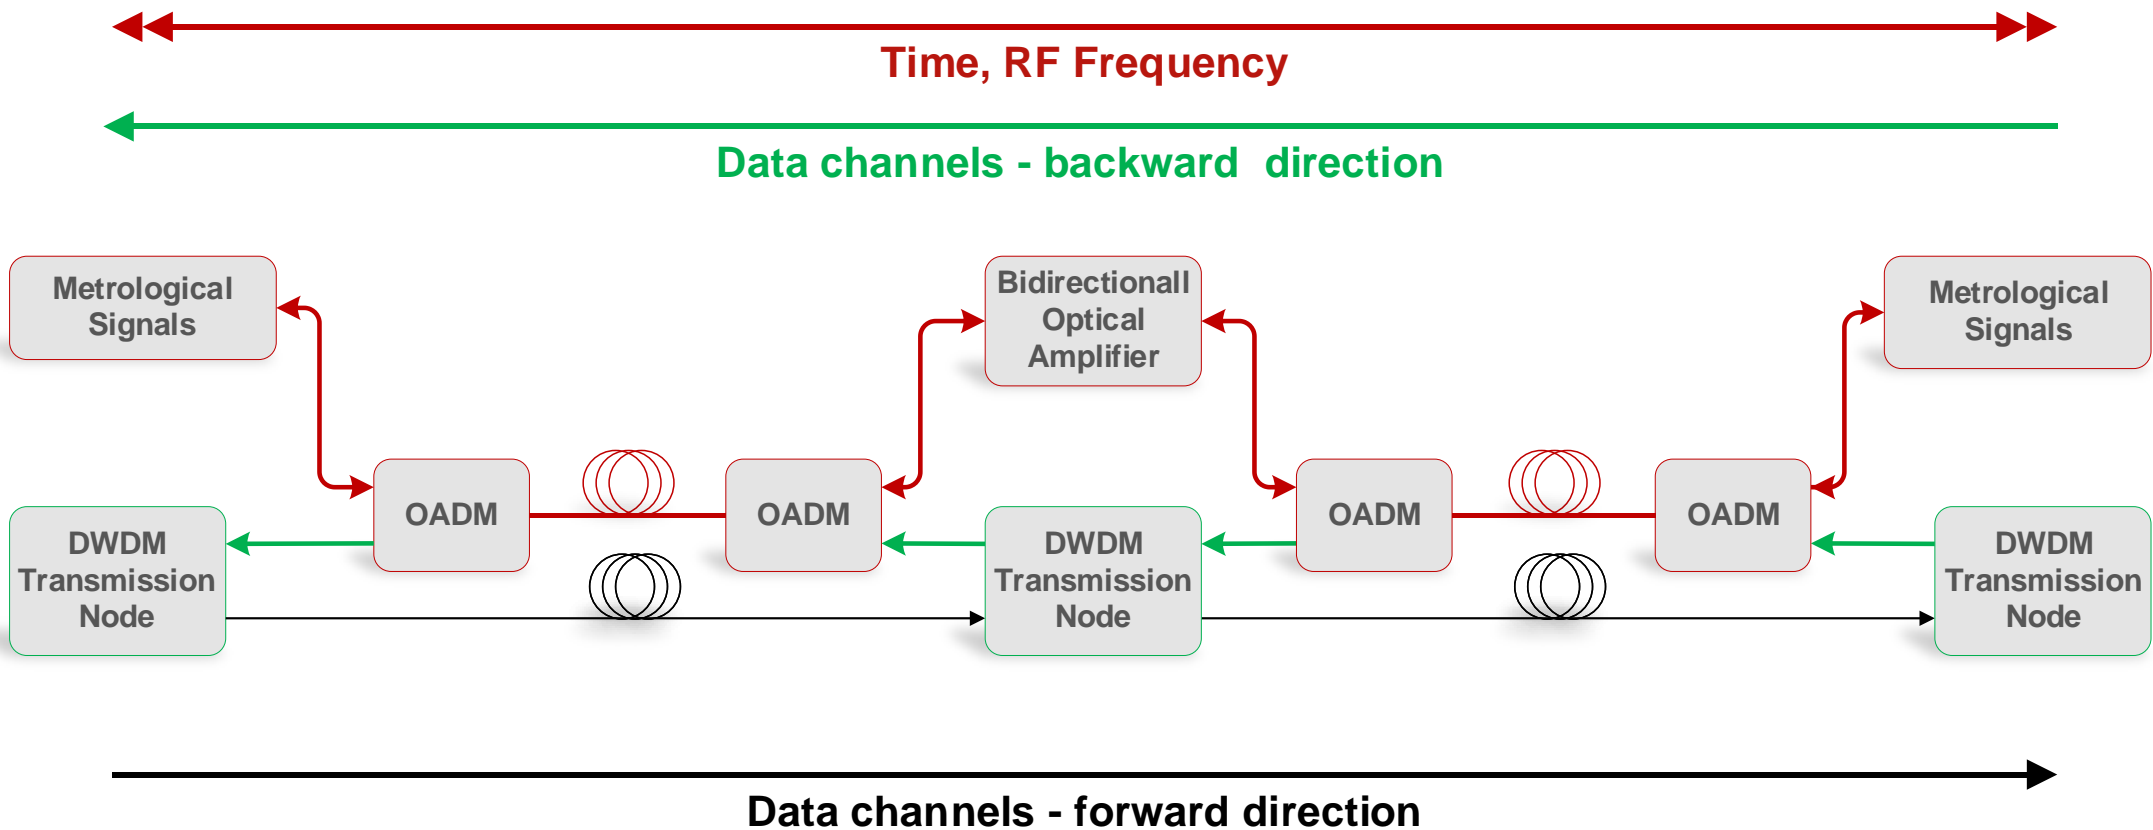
Time, RF Frequency

Data channels - backward direction

Metrological Signals

Bidirectionall Optical Amplifier

Metrological Signals

OADM

OADM

OADM

OADM

DWDM Transmission Node

DWDM Transmission Node

DWDM Transmission Node

Data channels - forward direction